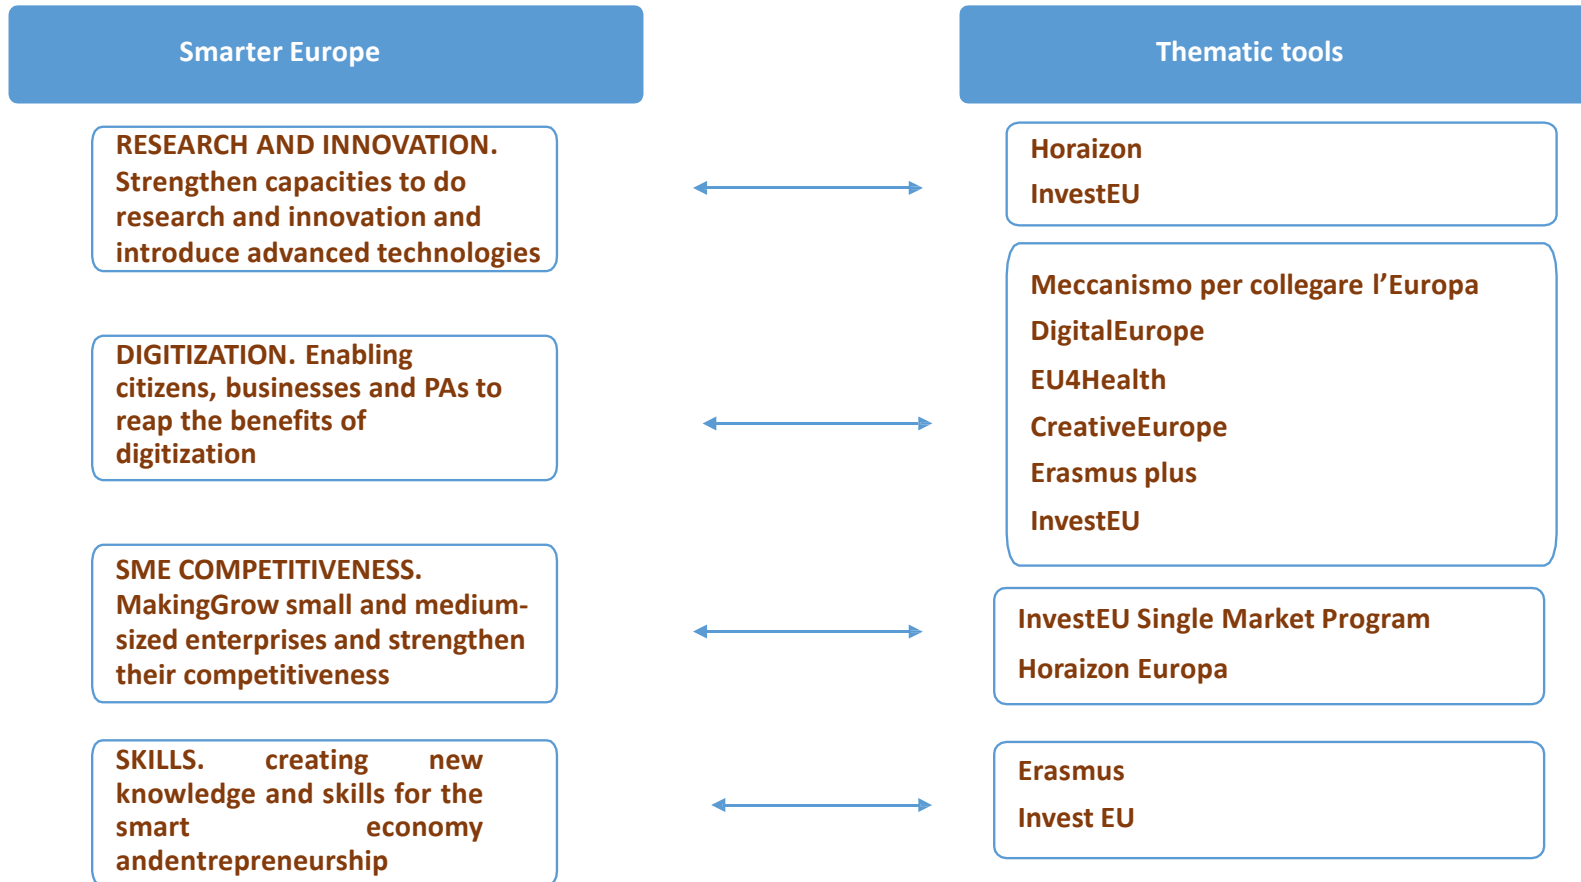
Smarter Europe

Thematic tools

RESEARCH AND INNOVATION. Strengthen capacities to do research and innovation and introduce advanced technologies

Horaizon
InvestEU

Meccanismo per collegare l’Europa
DigitalEurope
EU4Health
CreativeEurope
Erasmus plus
InvestEU

DIGITIZATION. Enabling citizens, businesses and PAs to reap the benefits of digitization

SME COMPETITIVENESS. MakingGrow small and medium-sized enterprises and strengthen their competitiveness

InvestEU Single Market Program
Horaizon Europa

SKILLS. creating new knowledge and skills for the smart economy andentrepreneurship

Erasmus
Invest EU